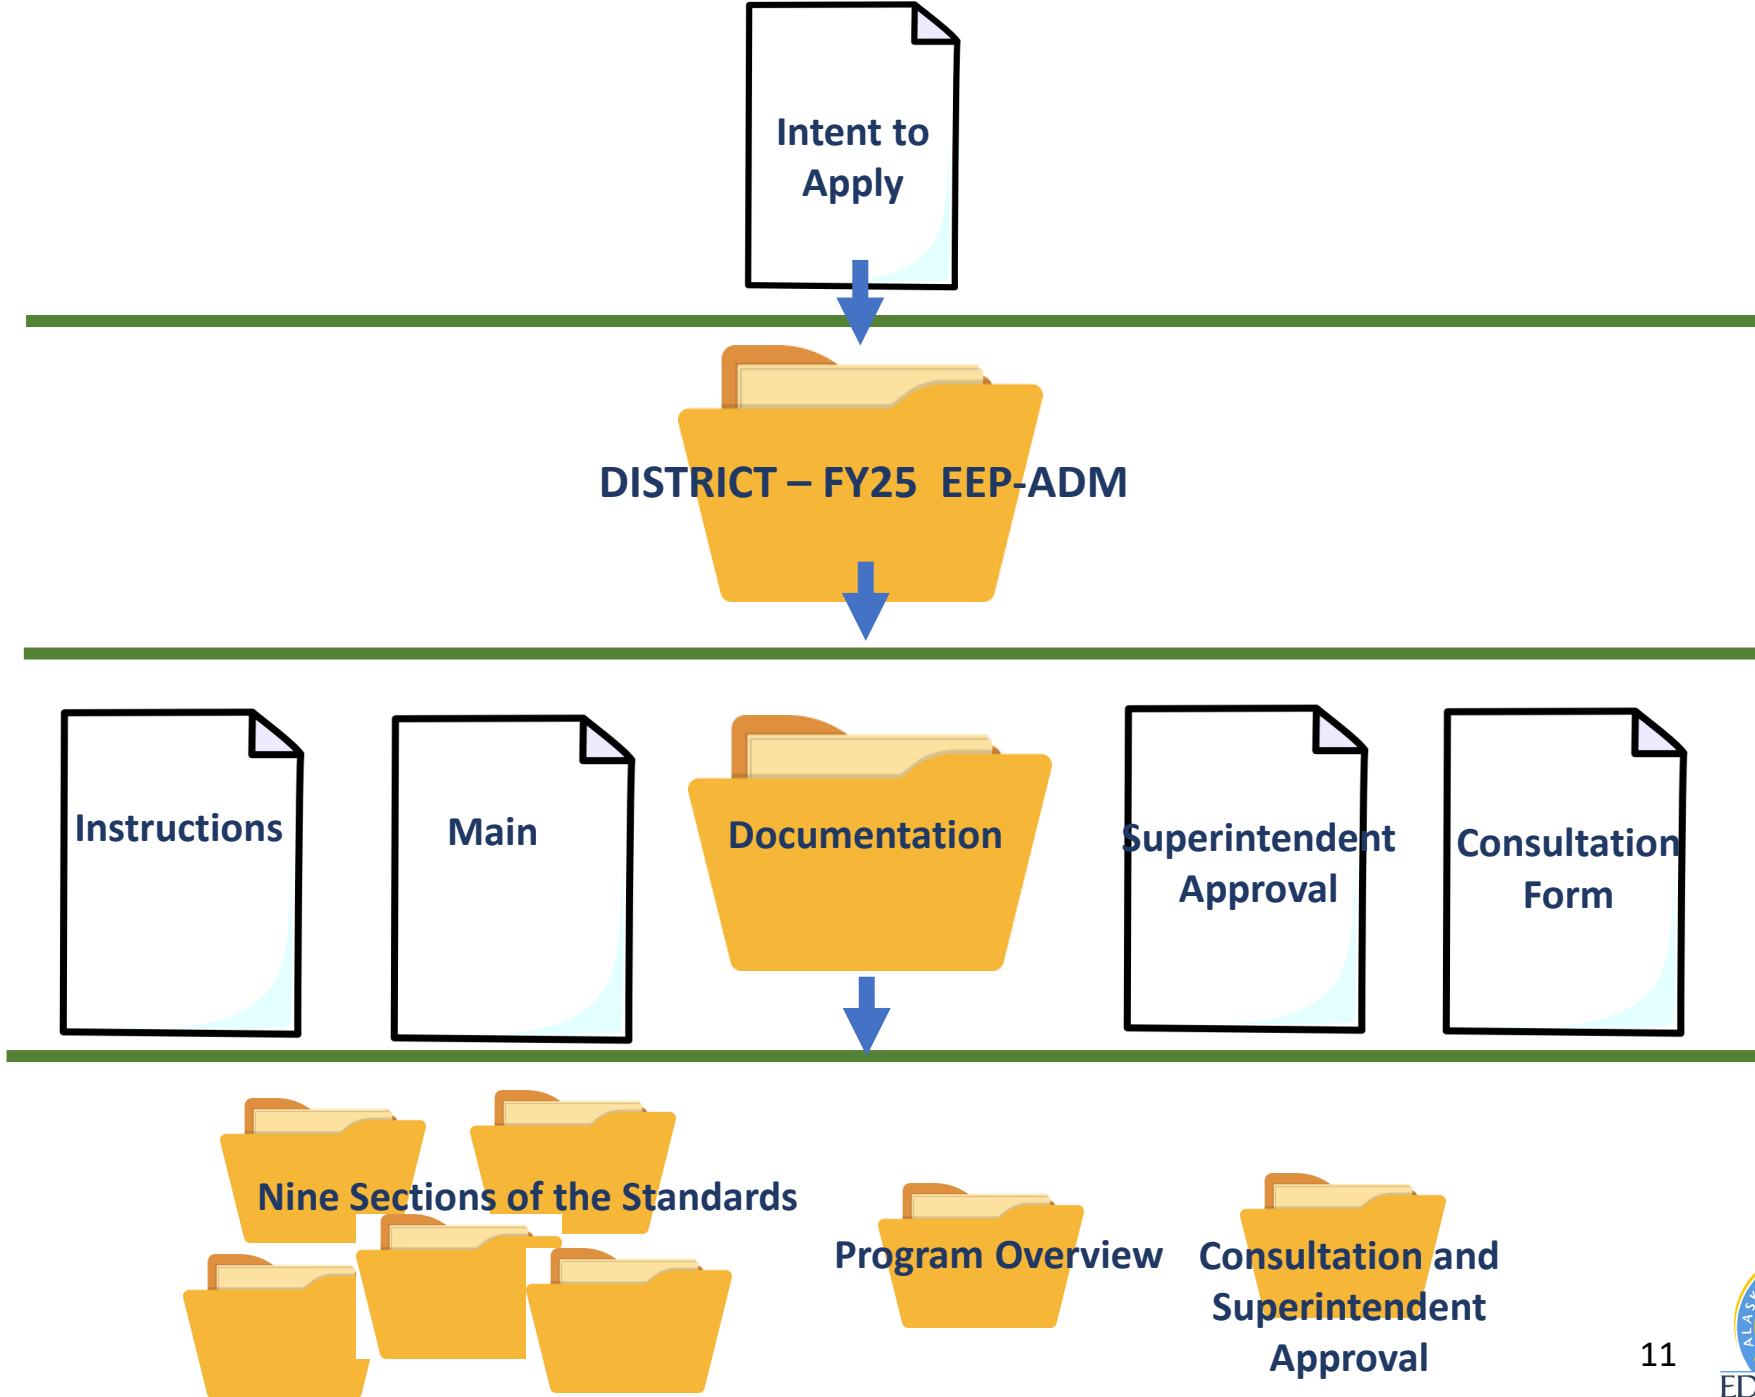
Intent to Apply

DISTRICT – FY25 EEP-ADM

Instructions

Main

Documentation

Superintendent Approval

Consultation Form

Nine Sections of the Standards

Program Overview

Consultation and Superintendent Approval

11

ED